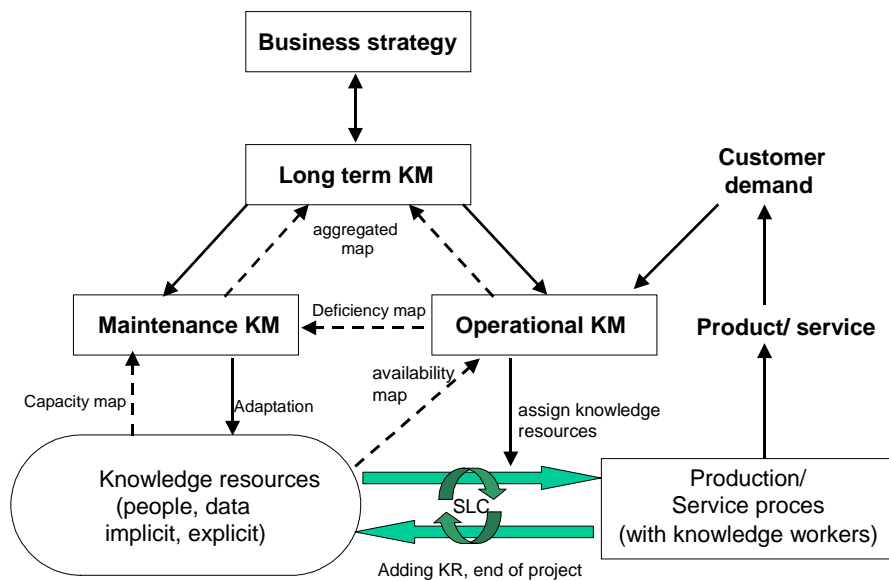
Business strategy

Long term KM

Customer demand

aggregated map

Maintenance KM

Deficiency map

Operational KM

Product/ service

availability map

Capacity map

Adaptation

assign knowledge resources

Knowledge resources (people, data implicit, explicit)

SLC

Production/ Service proces (with knowledge workers)

Adding KR, end of project